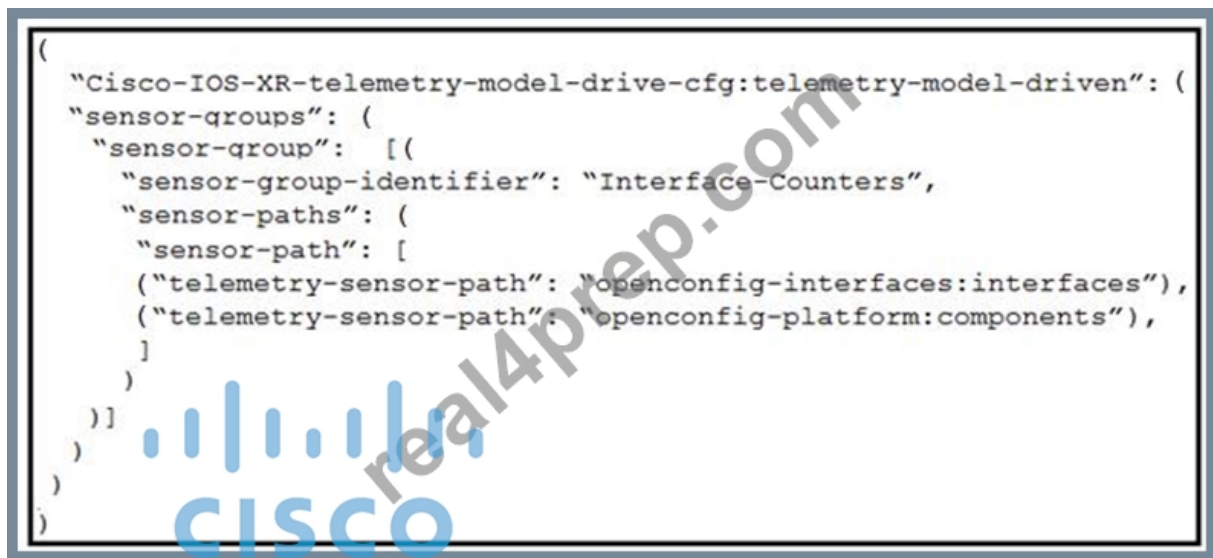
(
"Cisco-IOS-XR-telemetry-model-drive-cfg:telemetry-model-driven": (
"sensor-groups": (
"sensor-group": [(
"sensor-group-identifier": "Interface-Counters",
"sensor-paths": (
"sensor-path": [
("telemetry-sensor-path": "openconfig-interfaces:interfaces"),
("telemetry-sensor-path": "openconfig-platform:components"),
]
)
)]
)
)
)

real4prep.com

cisco